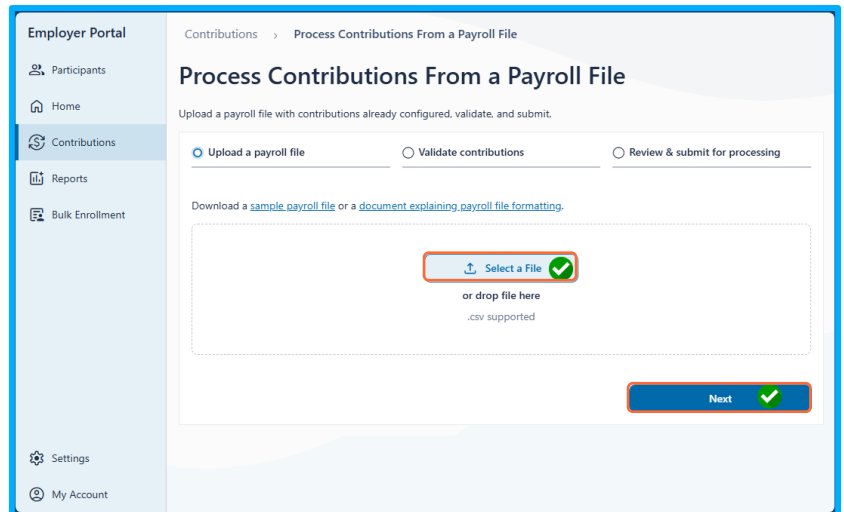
Employer Portal

Participants

Home

Contributions

Reports

Bulk Enrollment

Settings

My Account

Contributions > Process Contributions From a Payroll File

Process Contributions From a Payroll File

Upload a payroll file with contributions already configured, validate, and submit.

Upload a payroll file

Validate contributions

Review & submit for processing

Download a sample payroll file or a document explaining payroll file formatting.

Select a File

or drop file here

.csv supported

Next